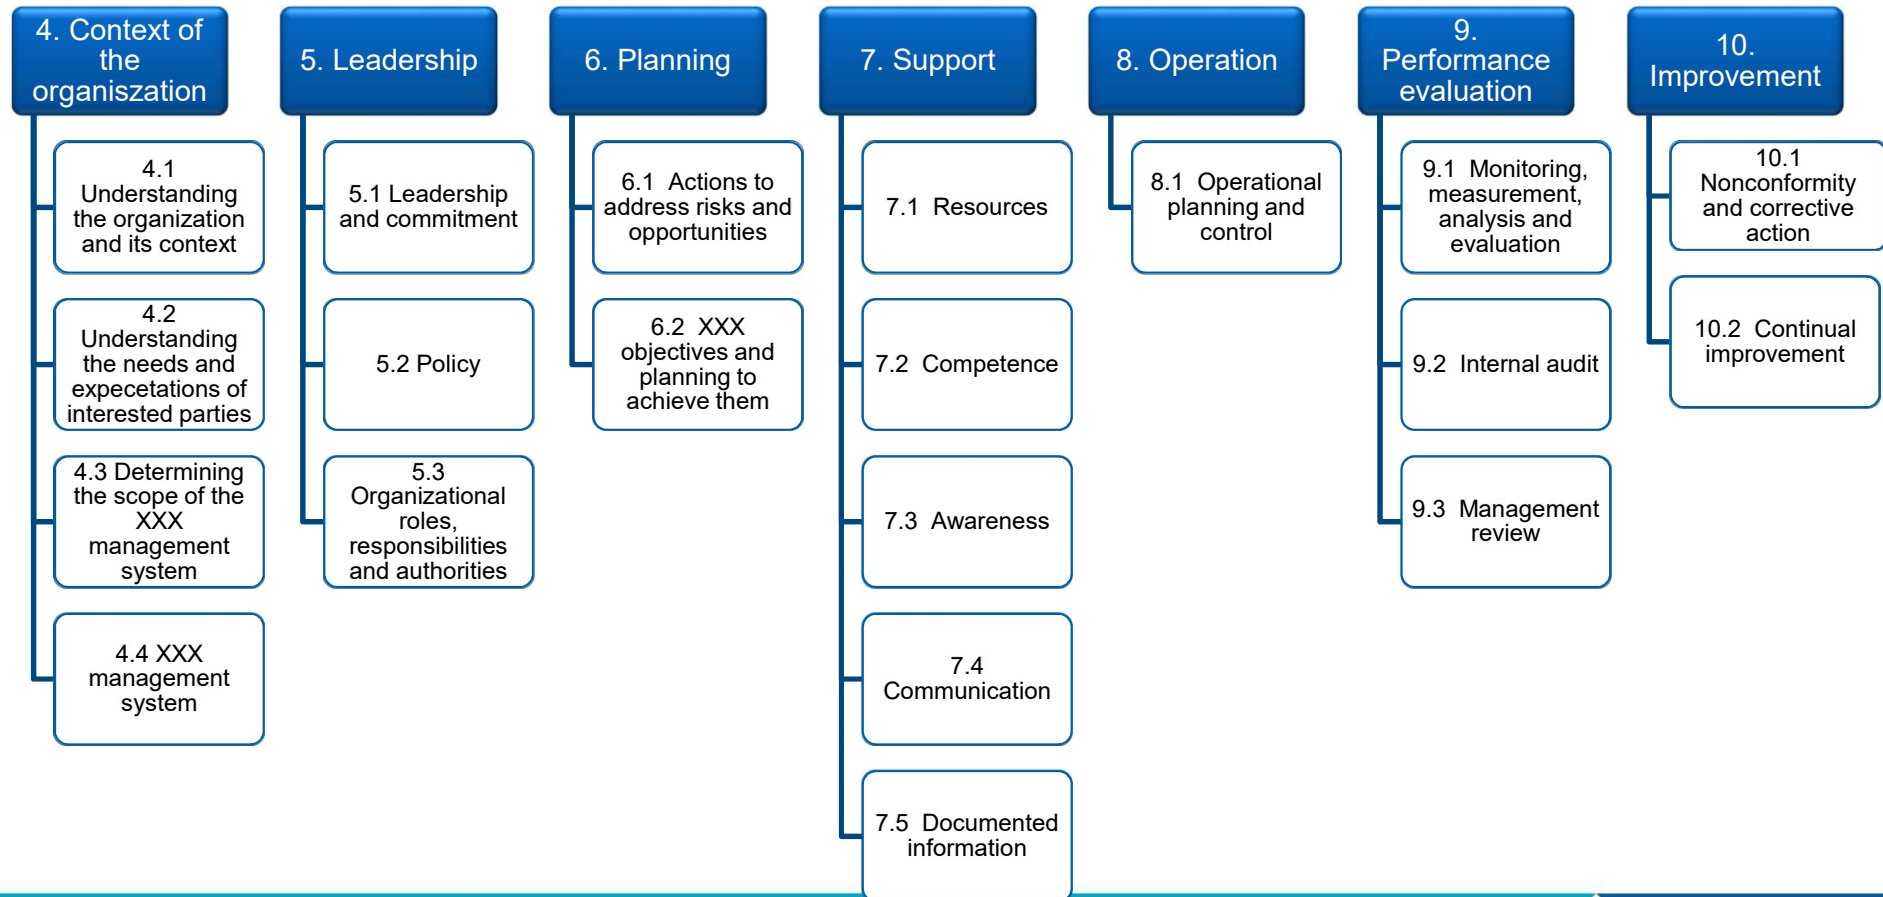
4. Context of the organization

4.1 Understanding the organization and its context

4.2 Understanding the needs and expecetations of interested parties

4.3 Determining the scope of the XXX management system

4.4 XXX management system

5. Leadership

5.1 Leadership and commitment

5.2 Policy

5.3 Organizational roles, responsibilities and authorities

6. Planning

6.1 Actions to address risks and opportunities

6.2 XXX objectives and planning to achieve them

7. Support

7.1 Resources

7.2 Competence

7.3 Awareness

7.4 Communication

7.5 Documented information

8. Operation

8.1 Operational planning and control

9. Performance evaluation

9.1 Monitoring, measurement, analysis and evaluation

9.2 Internal audit

9.3 Management review

10. Improvement

10.1 Nonconformity and corrective action

10.2 Continual improvement